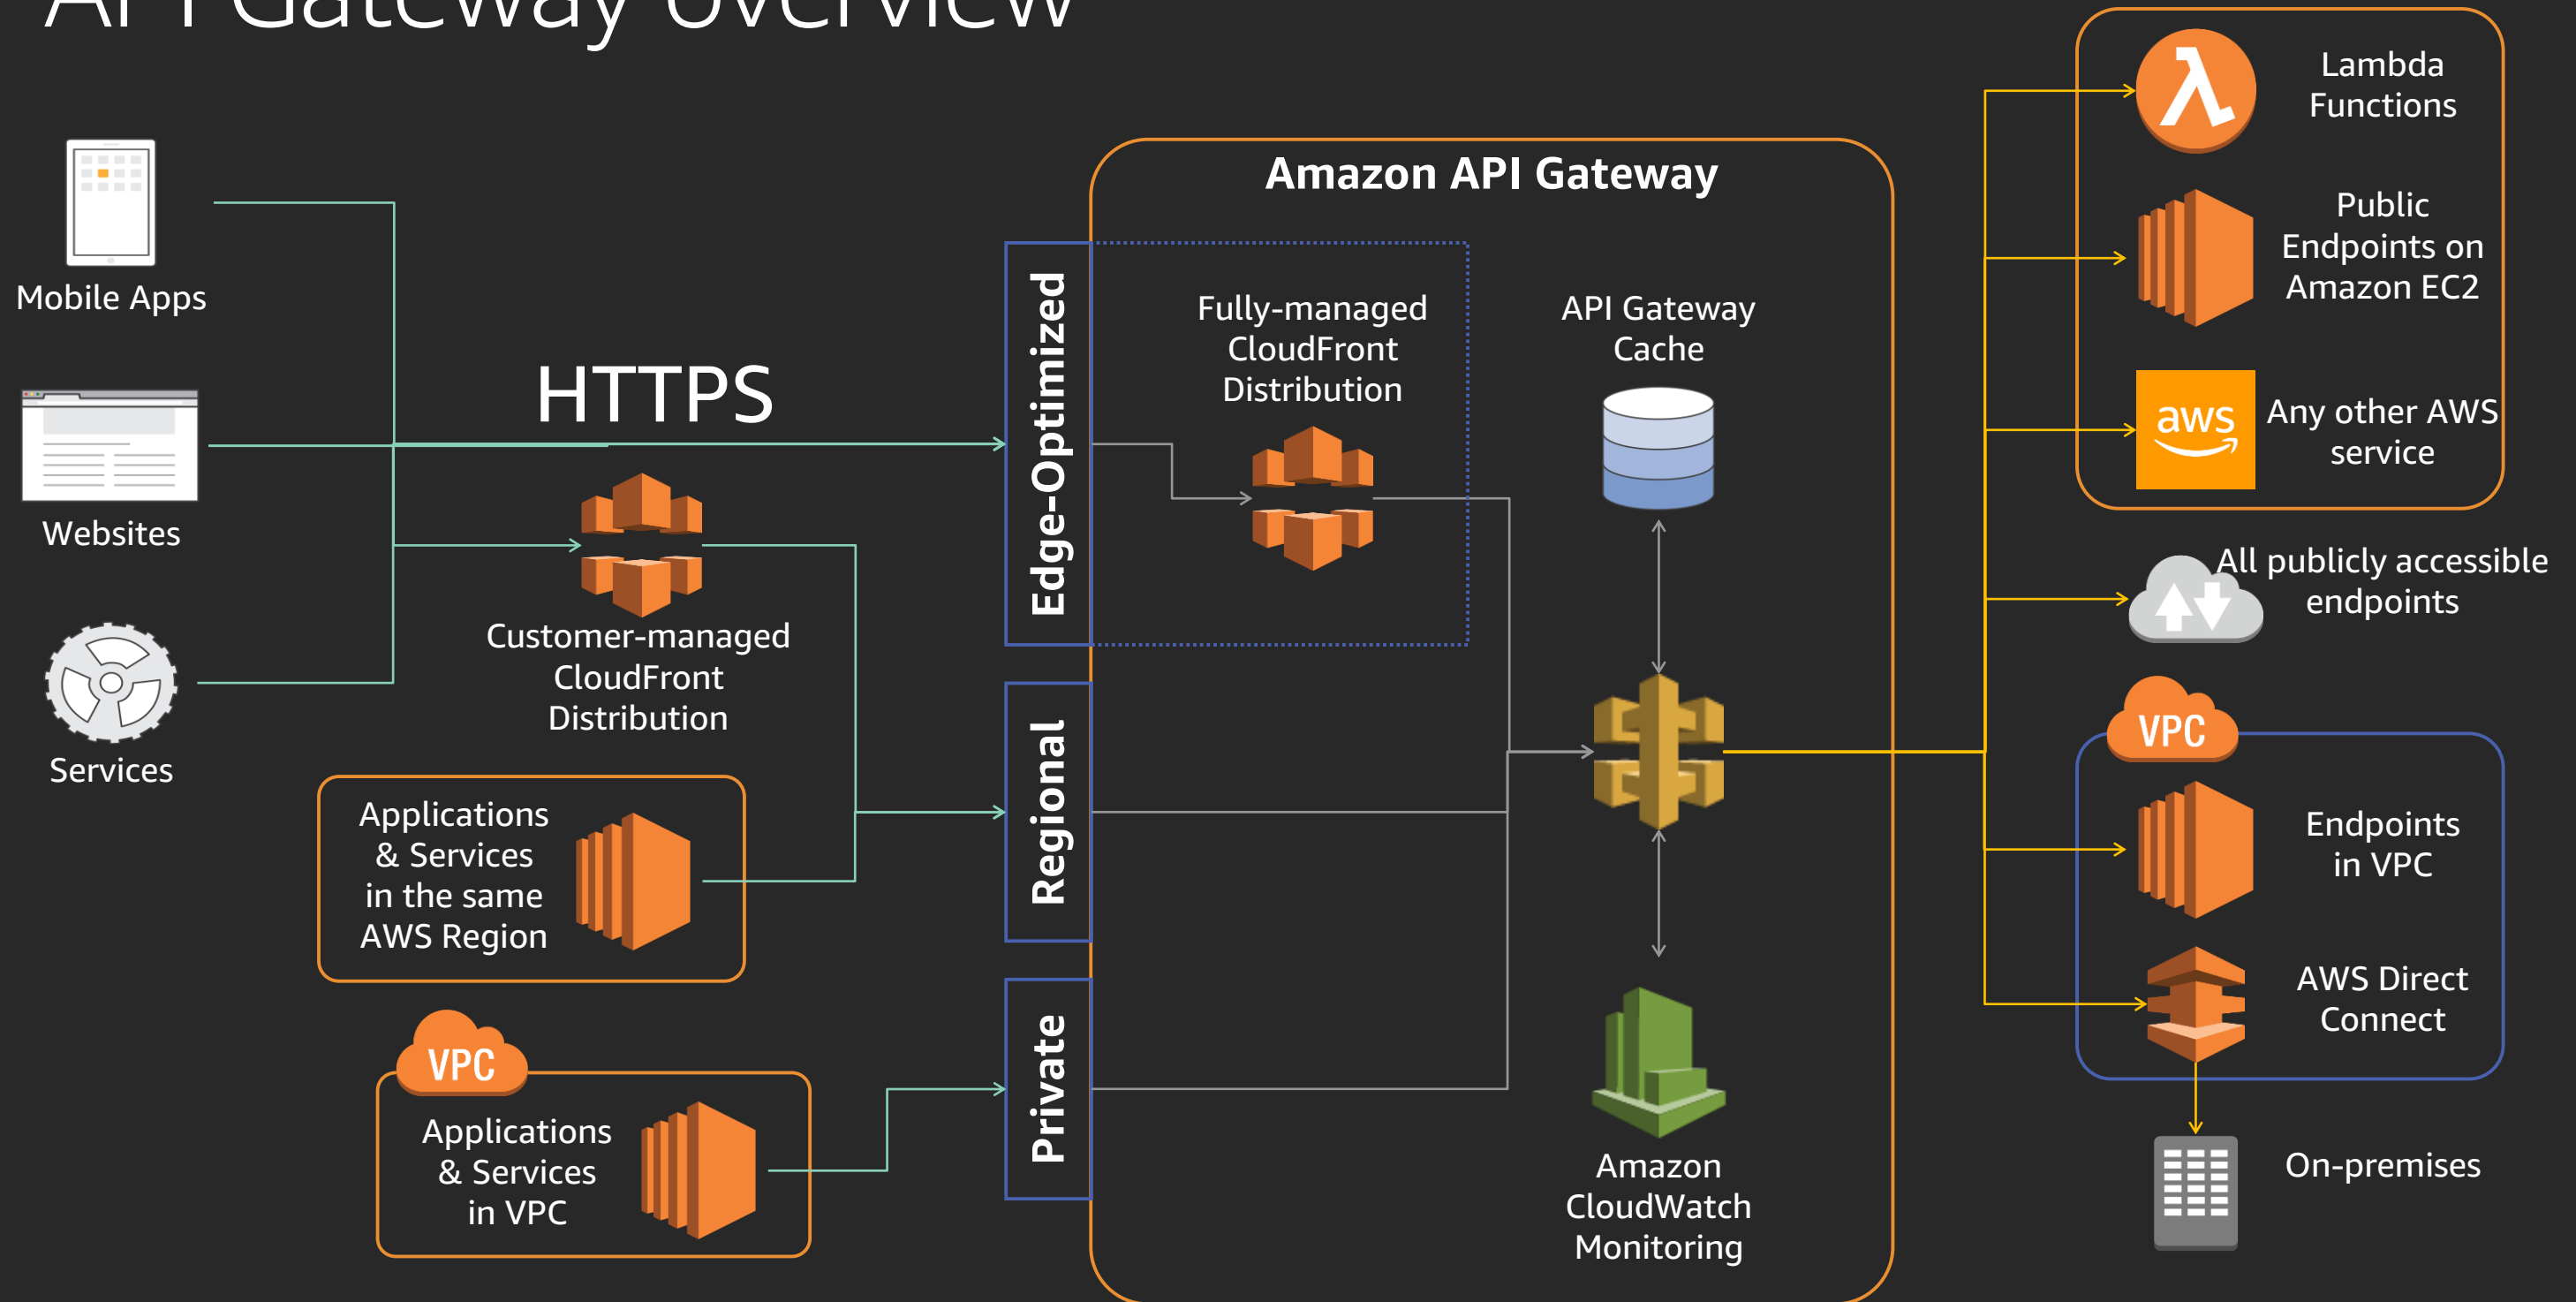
API Gateway overview

Mobile Apps

Websites

Services

HTTPS

Customer-managed CloudFront Distribution

Applications & Services in the same AWS Region

VPC

Applications & Services in VPC

Edge-Optimized

Regional

Private

Amazon API Gateway

Fully-managed CloudFront Distribution

API Gateway Cache

Amazon CloudWatch Monitoring

Lambda Functions

Public Endpoints on Amazon EC2

aws

Any other AWS service

All publicly accessible endpoints

VPC

Endpoints in VPC

AWS Direct Connect

On-premises